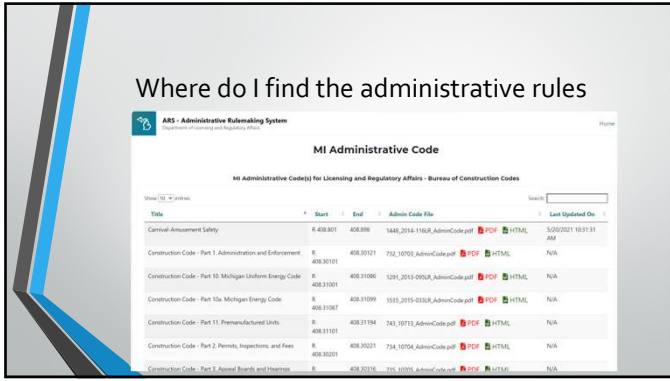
Where do I find the administrative rules

ARS - Administrative Rulemaking System
Department of Licensing and Regulatory Affairs

Home

MI Administrative Code

MI Administrative Code(s) for Licensing and Regulatory Affairs - Bureau of Construction Codes

Show 10 entries

Search:

| Title | Start | End | Admin Code File | Last Updated On |
|---|---|---|---|---|
| Carnival-Amusement Safety | R 408.801 | 408.898 | 1448_2014-116LR_AdminCode.pdf PDF HTML | 5/20/2021 10:31:51 AM |
| Construction Code - Part 1. Administration and Enforcement | R 408.30101 | 408.30121 | 732_10703_AdminCode.pdf PDF HTML | N/A |
| Construction Code - Part 10. Michigan Uniform Energy Code | R 408.31001 | 408.31086 | 1291_2013-095LR_AdminCode.pdf PDF HTML | N/A |
| Construction Code - Part 10a. Michigan Energy Code | R 408.31087 | 408.31099 | 1535_2015-033LR_AdminCode.pdf PDF HTML | N/A |
| Construction Code - Part 11. Premanufactured Units | R 408.31101 | 408.31194 | 743_10713_AdminCode.pdf PDF HTML | N/A |
| Construction Code - Part 2. Permits, Inspections, and Fees | R 408.30201 | 408.30221 | 734_10704_AdminCode.pdf PDF HTML | N/A |
| Construction Code - Part 3. Appeal Boards and Hearings | R | 408.30316 | 735_10705_AdminCode.pdf PDF HTML | |